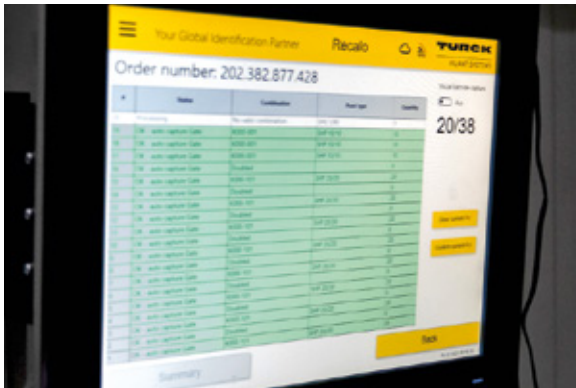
Your Global Identification Partner

Recalo

TURCK

PLANT SYSTEM

Order number: 202.382.877.428

| # | Status | Combination | Rest qty | Quantity |
|---|---|---|---|---|
| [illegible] | Processing | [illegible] | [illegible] | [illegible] |
| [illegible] | OK - auto capture Gate | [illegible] | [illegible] | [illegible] |
| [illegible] | OK - auto capture Gate | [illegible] | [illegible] | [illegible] |
| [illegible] | OK - auto capture Gate | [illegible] | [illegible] | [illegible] |
| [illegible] | OK - auto capture Gate | Doubled | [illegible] | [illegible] |
| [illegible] | OK - auto capture Gate | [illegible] | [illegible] | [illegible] |
| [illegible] | OK - auto capture Gate | Doubled | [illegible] | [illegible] |
| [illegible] | OK - auto capture Gate | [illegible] | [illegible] | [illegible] |
| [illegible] | OK - auto capture Gate | Doubled | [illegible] | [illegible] |
| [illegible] | OK - auto capture Gate | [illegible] | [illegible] | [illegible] |
| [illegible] | OK - auto capture Gate | Doubled | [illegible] | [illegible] |
| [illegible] | OK - auto capture Gate | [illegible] | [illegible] | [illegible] |
| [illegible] | OK - auto capture Gate | Doubled | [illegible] | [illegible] |
| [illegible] | OK - auto capture Gate | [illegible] | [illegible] | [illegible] |
| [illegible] | OK - auto capture Gate | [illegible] | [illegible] | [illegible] |
| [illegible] | OK - auto capture Gate | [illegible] | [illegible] | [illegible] |
| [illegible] | OK - auto capture Gate | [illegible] | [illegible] | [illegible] |
| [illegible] | OK - auto capture Gate | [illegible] | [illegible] | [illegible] |
| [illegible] | OK - auto capture Gate | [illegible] | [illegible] | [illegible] |
| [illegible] | OK - auto capture Gate | Doubled | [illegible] | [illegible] |
| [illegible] | OK - auto capture Gate | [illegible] | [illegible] | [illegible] |

Visual barrier status

20/38

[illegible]

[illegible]

Back

Summary